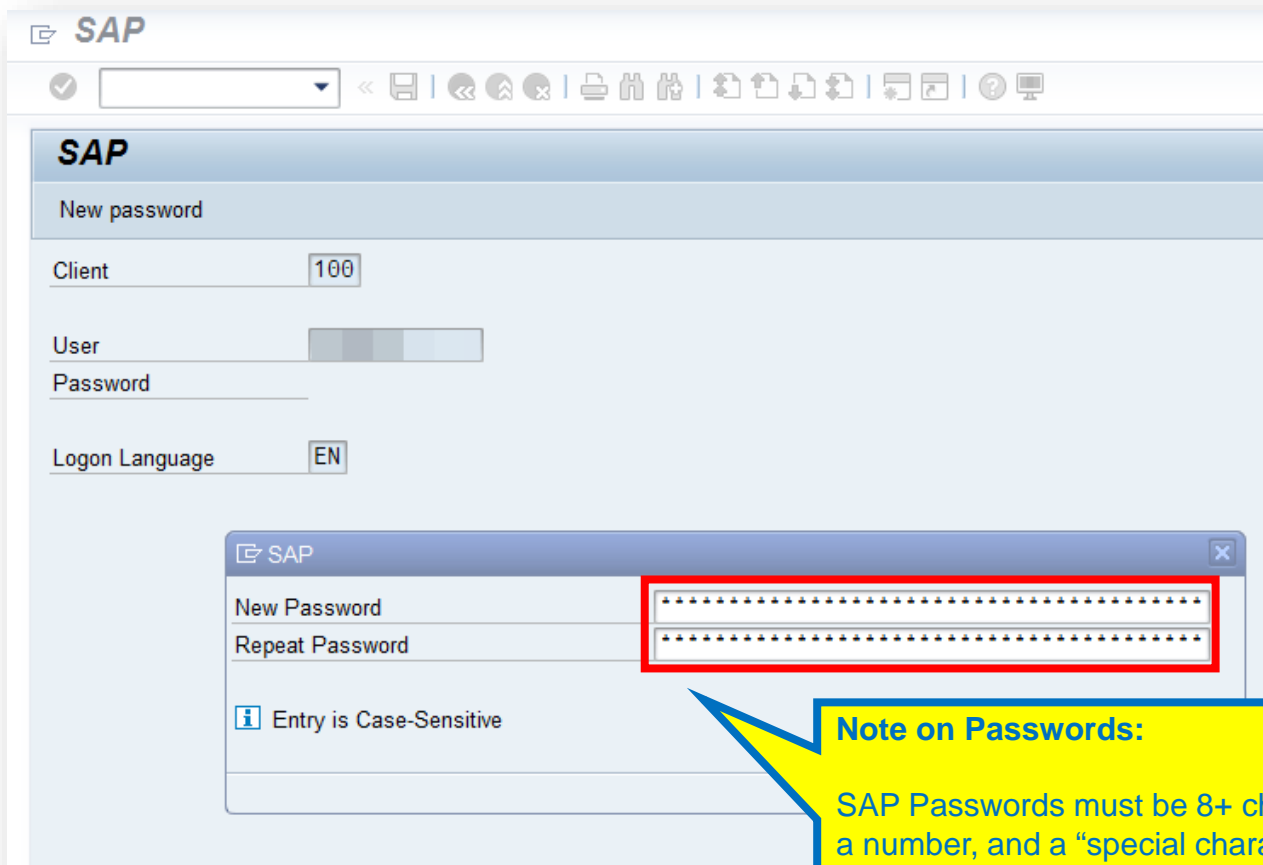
SAP

SAP

New password

Client 100

User

Password

Logon Language EN

SAP

New Password ****************************************

Repeat Password ****************************************

Entry is Case-Sensitive

Note on Passwords:

SAP Passwords must be 8+ ch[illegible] a number, and a “special chara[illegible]